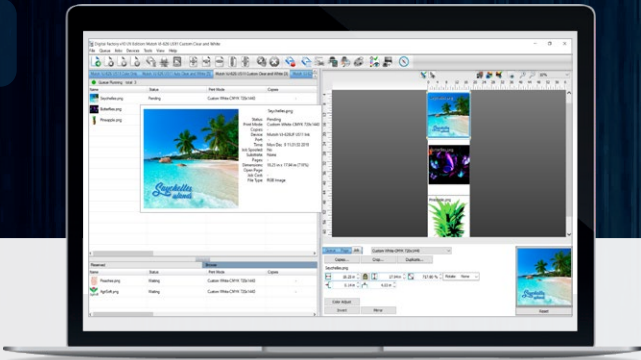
Digital Factory v10 UV Edition Mutoh VJ-626 UV Custom Clear and White

File Queue Edit Devices Tools View Help

Name Status Print Mode Copies

Seychelles.png Pending Custom White CMYK 720x1440

Butterflies.png

Pineapple.png

Seychelles.png

Status Pending
Print Mode Custom White CMYK 720x1440
Copies
Device Mutoh VJ-626UF (UV) Ink
Port
Time Mon Dec 9 15:05:32 2019
Ink Spooled No
Substrate None
Pages
Dimensions 10.25 in x 17.64 in
Open Page
Job Cost
File Type RGB Image

Seychelles island

Name Status Print Mode Copies

Pineapple.png Waiting Custom White CMYK 720x1440

Tiger.png Waiting Custom White CMYK 720x1440

Custom White CMYK 720x1440

Copies Crop Duplicate

Seychelles.png

Rotate None

Color Adjust

Invert Mirror

Reset